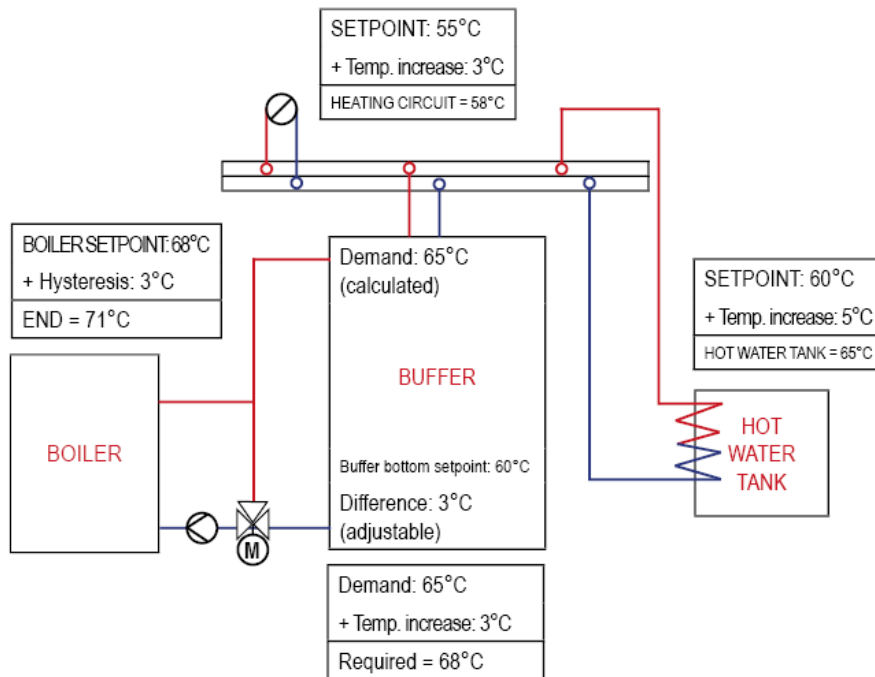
SETPOINT: 55°C
+ Temp. increase: 3°C
HEATING CIRCUIT = 58°C

BOILER SETPOINT: 68°C
+ Hysteresis: 3°C
END = 71°C

Demand: 65°C
(calculated)

BUFFER

Buffer bottom setpoint: 60°C
Difference: 3°C
(adjustable)

SETPOINT: 60°C
+ Temp. increase: 5°C
HOT WATER TANK = 65°C

HOT WATER TANK

BOILER

M

Demand: 65°C
+ Temp. increase: 3°C
Required = 68°C